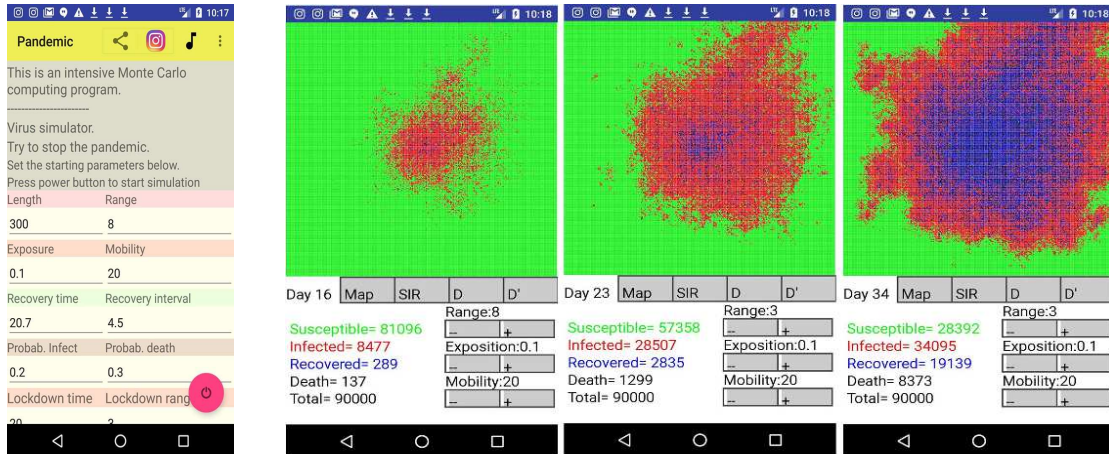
10:17
Pandemic

This is an intensive Monte Carlo computing program.
-----------------------
Virus simulator.
Try to stop the pandemic.
Set the starting parameters below.
Press power button to start simulation

| Length | Range |
|---|---|
| 300 | 8 |
| Exposure | Mobility |
| 0.1 | 20 |
| Recovery time | Recovery interval |
| 20.7 | 4.5 |
| Probab. Infect | Probab. death |
| 0.2 | 0.3 |
| Lockdown time | Lockdown rang |
| 20 | 3 |

10:18
Day 16 Map SIR D D'
Susceptible= 81096
Infected= 8477
Recovered= 289
Death= 137
Total= 90000
Range:8
– +
Exposition:0.1
– +
Mobility:20
– +

10:18
Day 23 Map SIR D D'
Susceptible= 57358
Infected= 28507
Recovered= 2835
Death= 1299
Total= 90000
Range:3
– +
Exposition:0.1
– +
Mobility:20
– +

10:18
Day 34 Map SIR D D'
Susceptible= 28392
Infected= 34095
Recovered= 19139
Death= 8373
Total= 90000
Range:3
– +
Exposition:0.1
– +
Mobility:20
– +